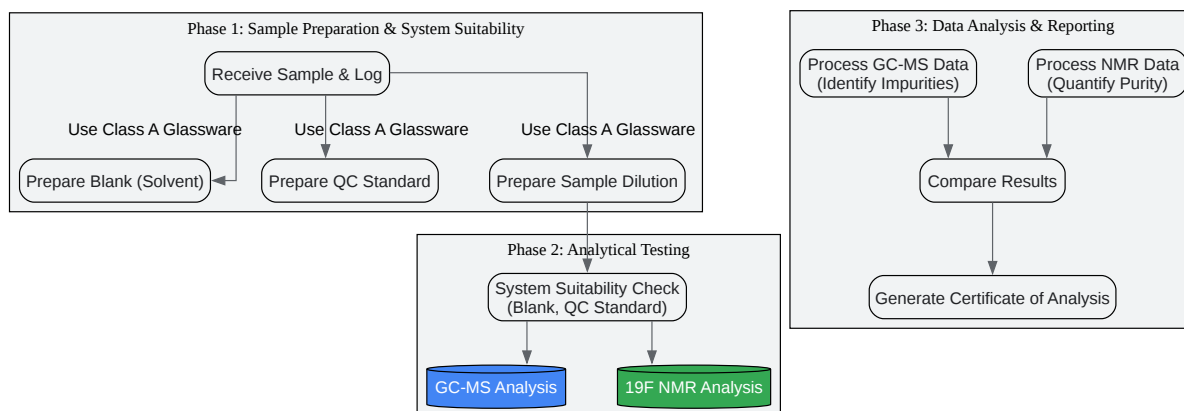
Phase 1: Sample Preparation & System Suitability

Receive Sample & Log

Use Class A Glassware

Use Class A Glassware

Use Class A Glassware

Prepare Blank (Solvent)

Prepare QC Standard

Prepare Sample Dilution

Phase 2: Analytical Testing

System Suitability Check (Blank, QC Standard)

GC-MS Analysis

19F NMR Analysis

Phase 3: Data Analysis & Reporting

Process GC-MS Data (Identify Impurities)

Process NMR Data (Quantify Purity)

Compare Results

Generate Certificate of Analysis